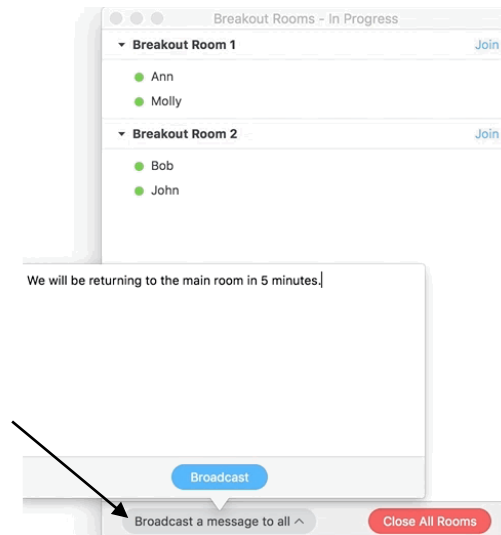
Breakout Rooms - In Progress

Breakout Room 1
Join

Ann

Molly

Breakout Room 2
Join

Bob

John

We will be returning to the main room in 5 minutes.

Broadcast

Broadcast a message to all

Close All Rooms